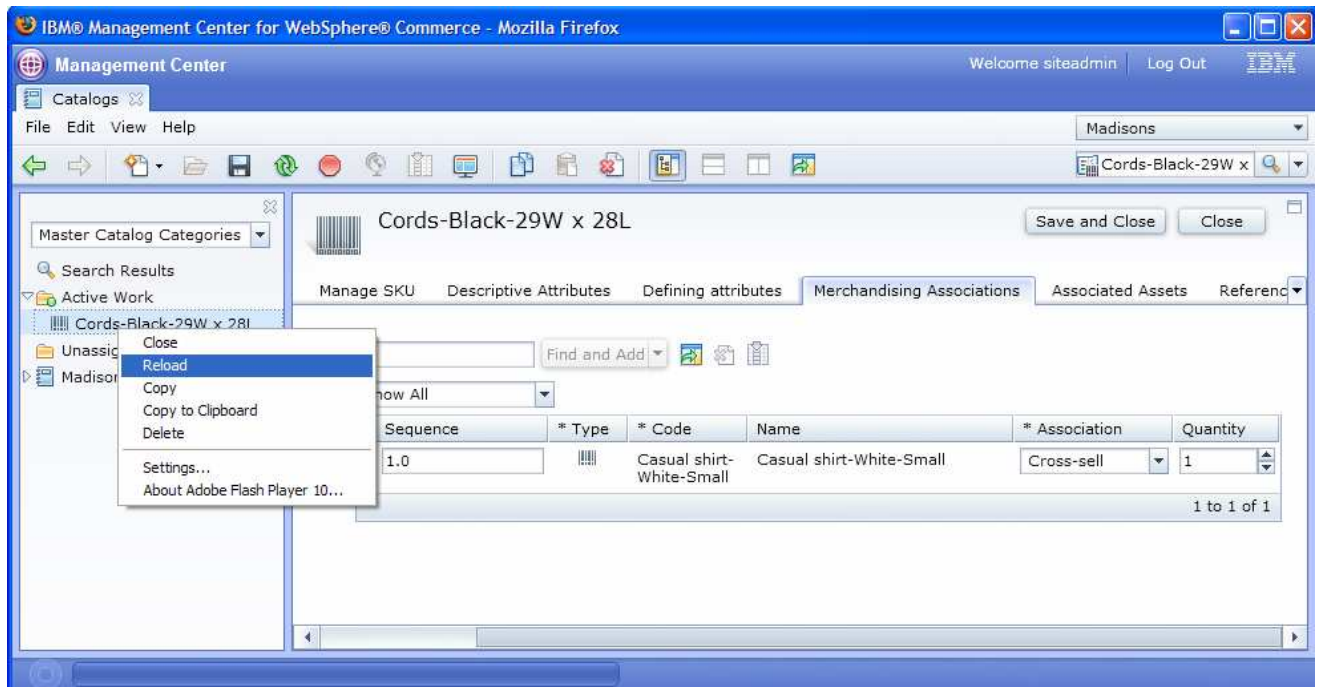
IBM® Management Center for WebSphere® Commerce - Mozilla Firefox

Management Center

Welcome siteadmin | Log Out IBM

Catalogs

File Edit View Help

Madisons

Cords-Black-29W x

Master Catalog Categories

Search Results

Active Work

Cords-Black-29W x 28L

Unassig

Madisor

Close
Reload
Copy
Copy to Clipboard
Delete
Settings...
About Adobe Flash Player 10...

Cords-Black-29W x 28L

Save and Close Close

Manage SKU | Descriptive Attributes | Defining attributes | Merchandising Associations | Associated Assets | Referenc

Find and Add

how All

| Sequence | * Type | * Code | Name | * Association | Quantity |
|---|---|---|---|---|---|
| 1.0 | | Casual shirt-White-Small | Casual shirt-White-Small | Cross-sell | 1 |

1 to 1 of 1